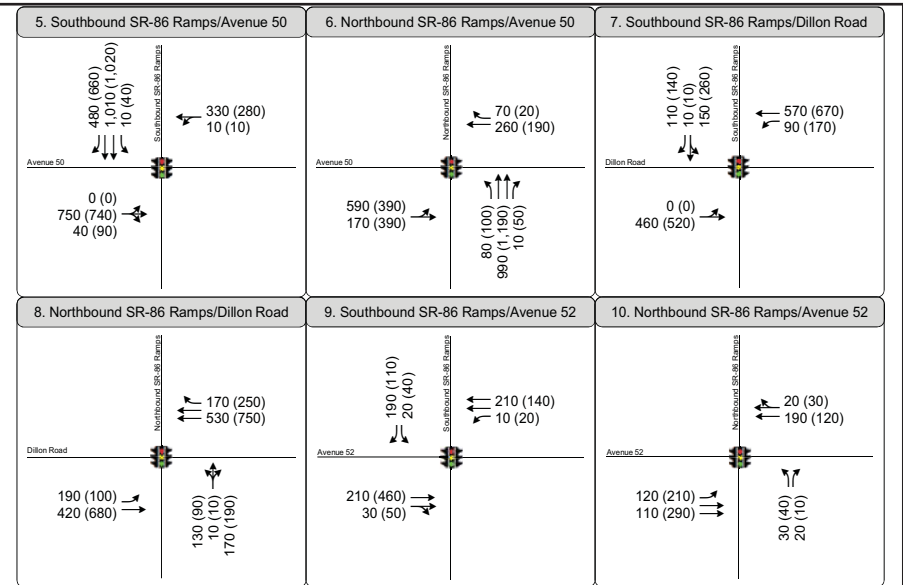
5. Southbound SR-86 Ramps/Avenue 50

Southbound SR-86 Ramps

480 (660)
1,010 (1,020)
10 (40)

330 (280)
10 (10)

Avenue 50

0 (0)
750 (740)
40 (90)

6. Northbound SR-86 Ramps/Avenue 50

Northbound SR-86 Ramps

70 (20)
260 (190)

Avenue 50

590 (390)
170 (390)

80 (100)
990 (1,190)
10 (50)

7. Southbound SR-86 Ramps/Dillon Road

Southbound SR-86 Ramps

110 (140)
10 (10)
150 (260)

570 (670)
90 (170)

Dillon Road

0 (0)
460 (520)

8. Northbound SR-86 Ramps/Dillon Road

Northbound SR-86 Ramps

170 (250)
530 (750)

Dillon Road

190 (100)
420 (680)

130 (90)
10 (10)
170 (190)

9. Southbound SR-86 Ramps/Avenue 52

Southbound SR-86 Ramps

190 (110)
20 (40)

210 (140)
10 (20)

Avenue 52

210 (460)
30 (50)

10. Northbound SR-86 Ramps/Avenue 52

Northbound SR-86 Ramps

20 (30)
190 (120)

Avenue 52

120 (210)
110 (290)

30 (40)
20 (10)